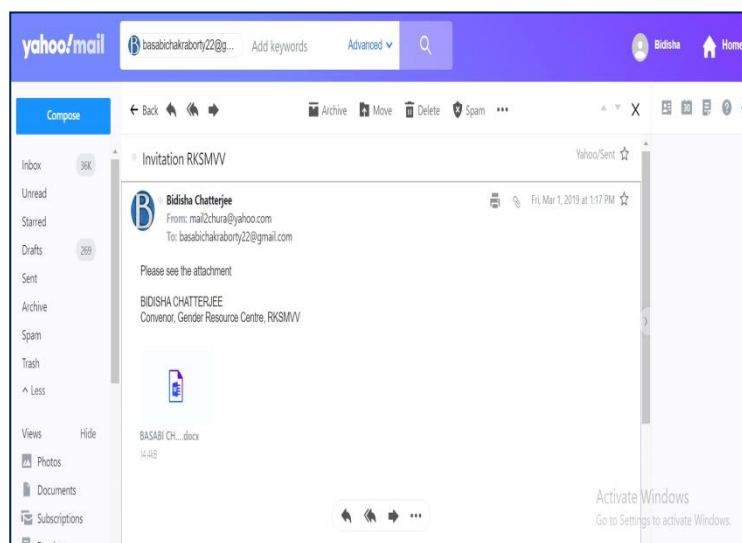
yahoo!mail

basabichakraborty22@g... Add keywords Advanced

Bidisha Home

Compose

← Back Archive Move Delete Spam ••• X

Inbox 36K
Unread
Starred
Drafts 269
Sent
Archive
Spam
Trash
^ Less

Views Hide
Photos
Documents
Subscriptions

Invitation RKSMVV Yahoo/Sent

Bidisha Chatterjee
From: mail2chura@yahoo.com
To: basabichakraborty22@gmail.com

Fri, Mar 1, 2019 at 1:17 PM

Please see the attachment

BIDISHA CHATTERJEE
Convenor, Gender Resource Centre, RKSMVV

BASABI CH....docx
14.4kB

Activate Windows
Go to Settings to activate Windows.